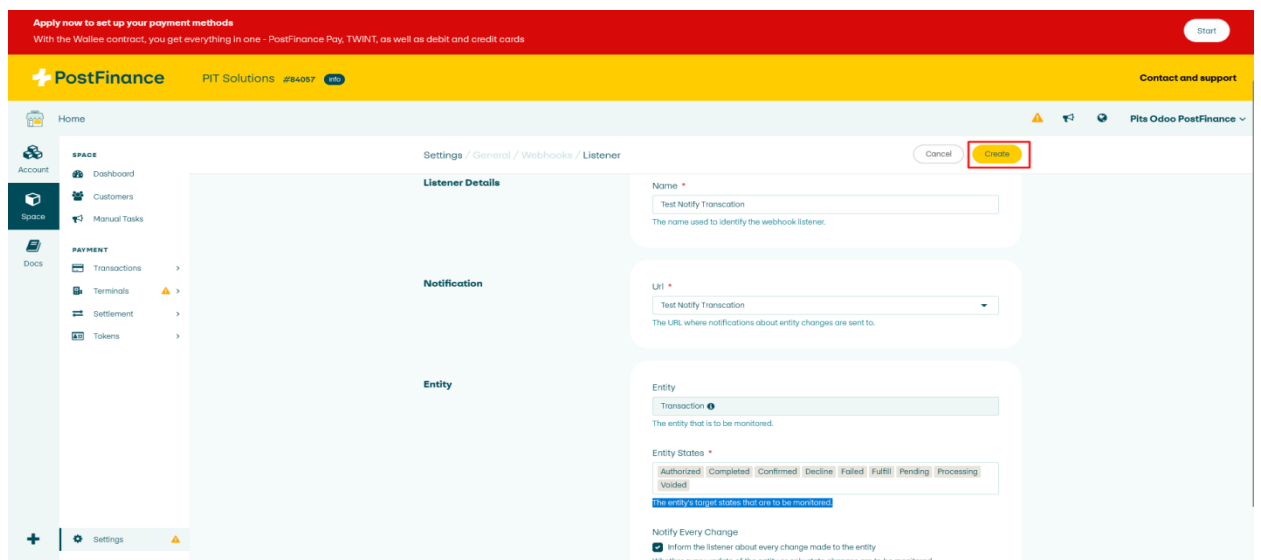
Apply now to set up your payment methods
With the Wallee contract, you get everything in one - PostFinance Pay, TWINT, as well as debit and credit cards

Start

PostFinance PIT Solutions #84057 info

Contact and support

Home

Pits Odoo PostFinance

Account

Space

Docs

SPACE
Dashboard
Customers
Manual Tasks

PAYMENT
Transactions
Terminals
Settlement
Tokens

Settings

Settings / General / Webhooks / Listener

Cancel Create

Listener Details

Name *
Test Notify Transcation
The name used to identify the webhook listener.

Notification

Url *
Test Notify Transcation
The URL where notifications about entity changes are sent to.

Entity

Entity
Transaction
The entity that is to be monitored.

Entity States *
Authorized Completed Confirmed Decline Failed Fulfill Pending Processing Voided
The entity's target states that are to be monitored.

Notify Every Change
Inform the listener about every change made to the entity
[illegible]